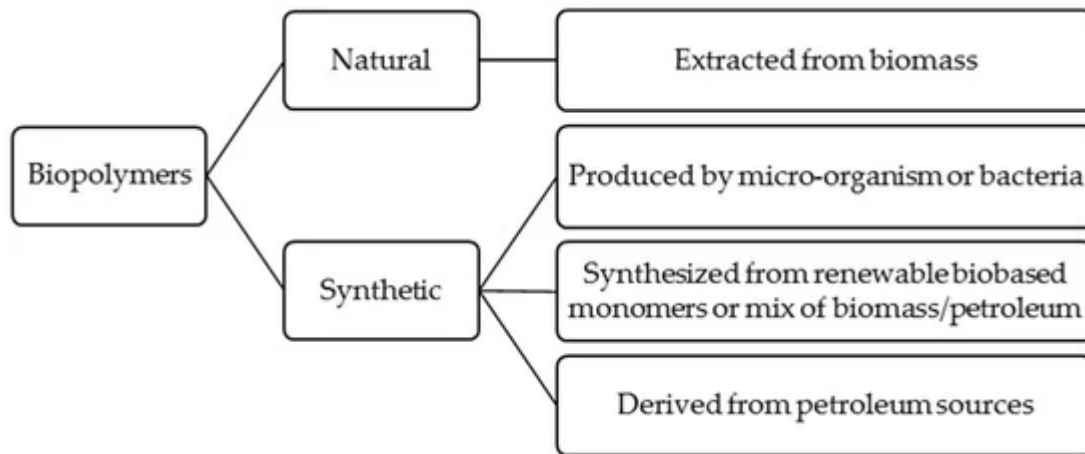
Biopolymers

Natural

Extracted from biomass

Synthetic

Produced by micro-organism or bacteria

Synthesized from renewable biobased monomers or mix of biomass/petroleum

Derived from petroleum sources